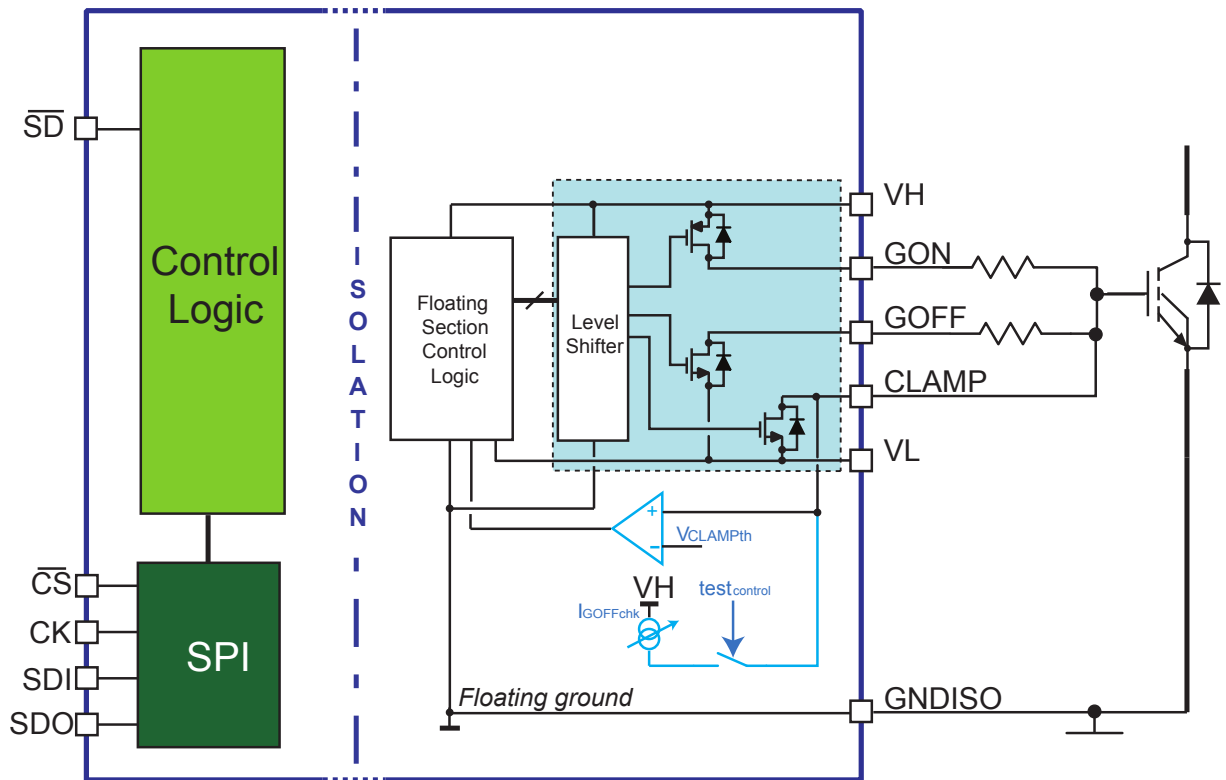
$\overline{SD}$

Control Logic

$\overline{CS}$
CK
SDI
SDO

SPI

I
S
O
L
A
T
I
O
N

Floating Section Control Logic

Level Shifter

VH
GON
GOFF
CLAMP
VL

+
−
$V_{CLAMPth}$

VH
$I_{GOFFchk}$
$test_{control}$

Floating ground

GNDISO